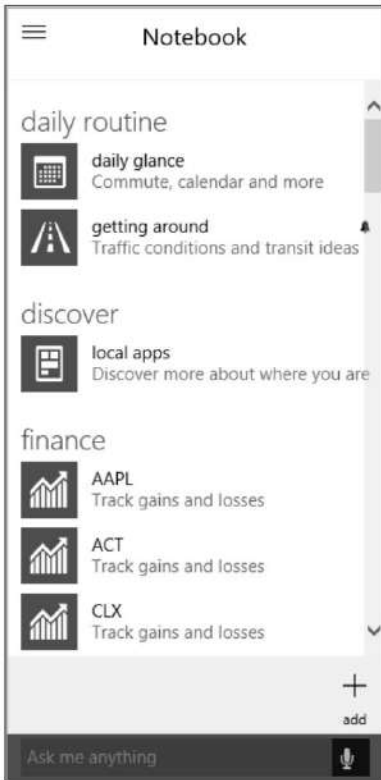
Notebook

daily routine

daily glance
Commute, calendar and more

getting around
Traffic conditions and transit ideas

discover

local apps
Discover more about where you are

finance

AAPL
Track gains and losses

ACT
Track gains and losses

CLX
Track gains and losses

+
add

Ask me anything